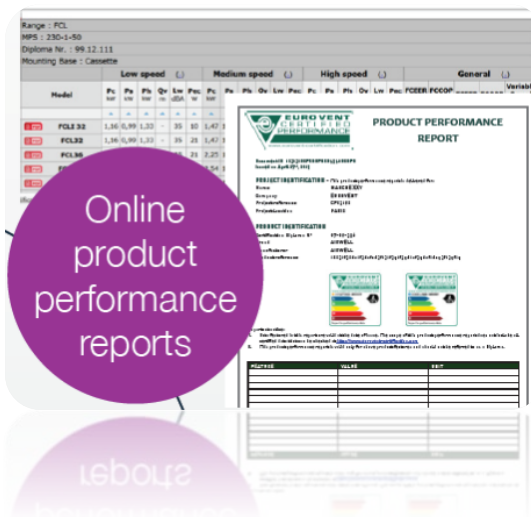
Range : FCL
MPS : 230-1-50
Diploma Nr. : 99.12.111
Mounting Base : Cassette

| Model | Low speed | Medium speed | High speed | General |
|---|---|---|---|---|
| FCL 32 | 1,16 0,99 1,33 - 35 10 1,47 | | | |
| FCL32 | 1,16 0,99 1,33 - 35 10 1,47 | | | |
| FCL36 | 1,71 1,34 1,80 - 35 21 2,25 | | | |

EUROVENT CERTIFIED PERFORMANCE

PRODUCT PERFORMANCE REPORT

PRODUCT IDENTIFICATION

FEATURE | VALUE | UNIT

Online product performance reports